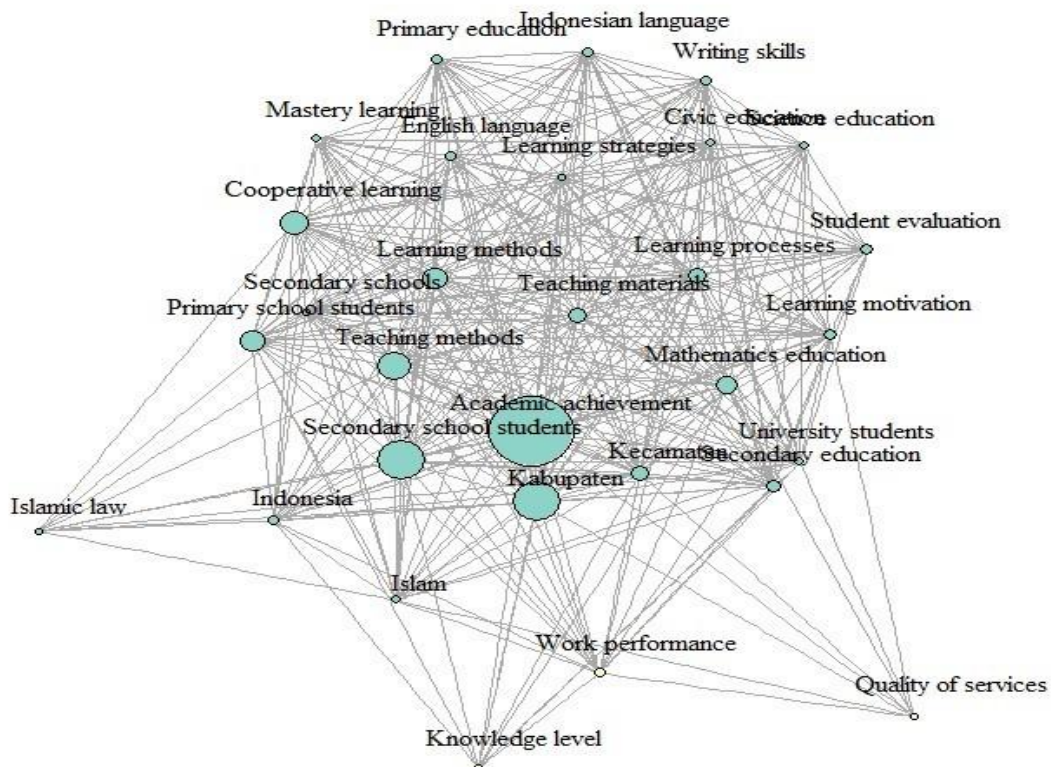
Primary education
Indonesian language
Writing skills
Mastery learning
English language
Civic education
Science education
Learning strategies
Cooperative learning
Student evaluation
Learning methods
Learning processes
Secondary schools
Teaching materials
Primary school students
Learning motivation
Teaching methods
Mathematics education
Academic achievement
Secondary school students
University students
Kecamatan
Secondary education
Kabupaten
Islamic law
Indonesia
Islam
Work performance
Quality of services
Knowledge level